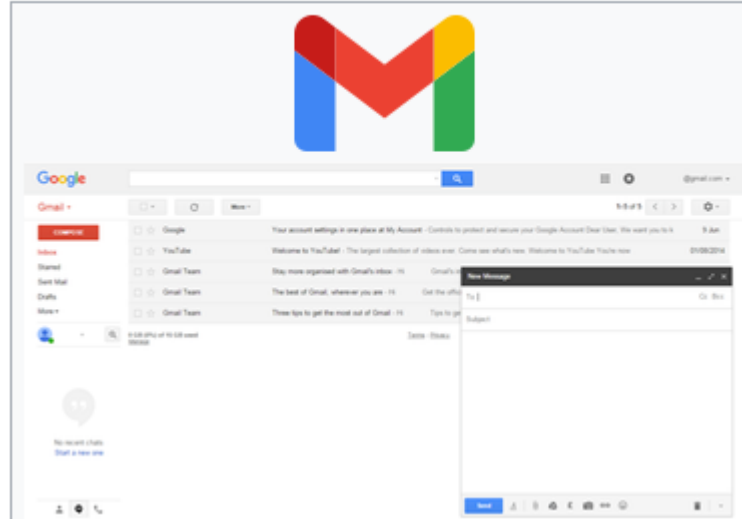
Google

@gmail.com

Gmail

More

1–5 of 5

COMPOSE

Inbox
Starred
Sent Mail
Drafts
More

Google Your account settings in one place at My Account - Controls to protect and secure your Google Account Dear User, We want you to k 5 Jun

YouTube Welcome to YouTube! - The largest collection of videos ever. Come see what's new. Welcome to YouTube You're now 01/08/2014

Gmail Team Stay more organised with Gmail's inbox - Hi Gmail's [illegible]

Gmail Team The best of Gmail, wherever you are - Hi Get the offic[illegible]

Gmail Team Three tips to get the most out of Gmail - Hi Tips to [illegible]

0.08 GB (0%) of 15 GB used Manage

Terms - Privacy

New Message

To

Cc Bcc

Subject

Send

No recent chats
Start a new one